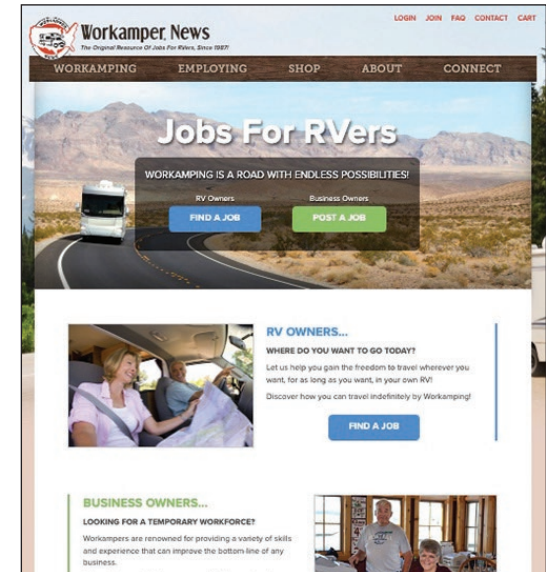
Workamper News
The Original Resource Of Jobs For RVers, Since 1987!

LOGIN JOIN FAQ CONTACT CART

WORKAMPING EMPLOYING SHOP ABOUT CONNECT

Jobs For RVers

WORKAMPING IS A ROAD WITH ENDLESS POSSIBILITIES!

RV Owners
FIND A JOB

Business Owners
POST A JOB

RV OWNERS...

WHERE DO YOU WANT TO GO TODAY?

Let us help you gain the freedom to travel wherever you want, for as long as you want, in your own RV!

Discover how you can travel indefinitely by Workamping!

FIND A JOB

BUSINESS OWNERS...

LOOKING FOR A TEMPORARY WORKFORCE?

Workampers are renowned for providing a variety of skills and experience that can improve the bottom-line of any business.